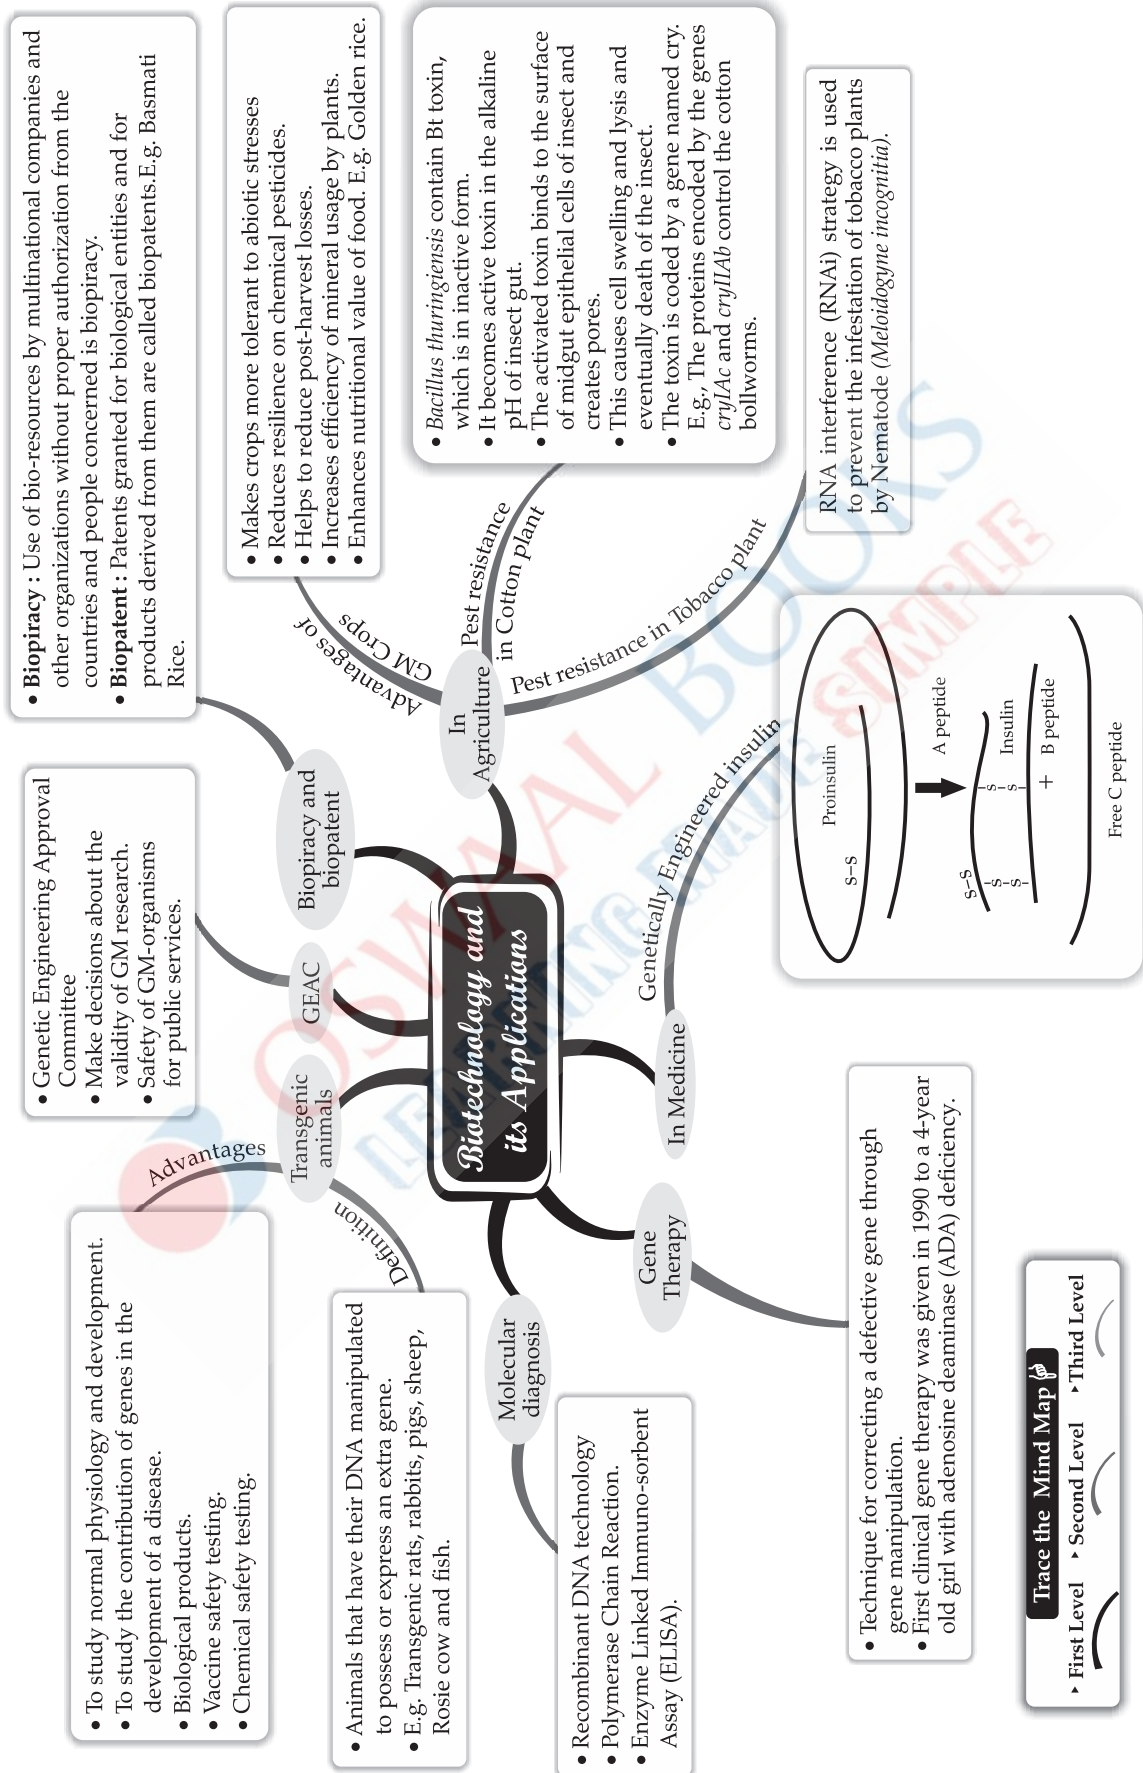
Biotechnology and its Applications

Biopiracy and biopatent

• **Biopiracy :** Use of bio-resources by multinational companies and other organizations without proper authorization from the countries and people concerned is biopiracy.
• **Biopatent :** Patents granted for biological entities and for products derived from them are called biopatents.E.g. Basmati Rice.

In Agriculture

Advantages of GM Crops

• Makes crops more tolerant to abiotic stresses
• Reduces resilience on chemical pesticides.
• Helps to reduce post-harvest losses.
• Increases efficiency of mineral usage by plants.
• Enhances nutritional value of food. E.g. Golden rice.

Pest resistance in Cotton plant

• *Bacillus thuringiensis* contain Bt toxin, which is in inactive form.
• It becomes active toxin in the alkaline pH of insect gut.
• The activated toxin binds to the surface of midgut epithelial cells of insect and creates pores.
• This causes cell swelling and lysis and eventually death of the insect.
• The toxin is coded by a gene named cry. E.g., The proteins encoded by the genes *cryIAc* and *cryIIAb* control the cotton bollworms.

Pest resistance in Tobacco plant

RNA interference (RNAi) strategy is used to prevent the infestation of tobacco plants by Nematode (*Meloidogyne incognitia*).

In Medicine

Genetically Engineered insulin

Proinsulin
S–S
S–S
S S
A peptide
Insulin
+ B peptide
Free C peptide

Gene Therapy

• Technique for correcting a defective gene through gene manipulation.
• First clinical gene therapy was given in 1990 to a 4-year old girl with adenosine deaminase (ADA) deficiency.

Molecular diagnosis

• Recombinant DNA technology
• Polymerase Chain Reaction.
• Enzyme Linked Immuno-sorbent Assay (ELISA).

Transgenic animals

Definition

• Animals that have their DNA manipulated to possess or express an extra gene.
• E.g. Transgenic rats, rabbits, pigs, sheep, Rosie cow and fish.

Advantages

• To study normal physiology and development.
• To study the contribution of genes in the development of a disease.
• Biological products.
• Vaccine safety testing.
• Chemical safety testing.

GEAC

• Genetic Engineering Approval Committee
• Make decisions about the validity of GM research.
• Safety of GM-organisms for public services.

Trace the Mind Map
• First Level • Second Level • Third Level

OSWAAL BOOKS
LEARNING MADE SIMPLE